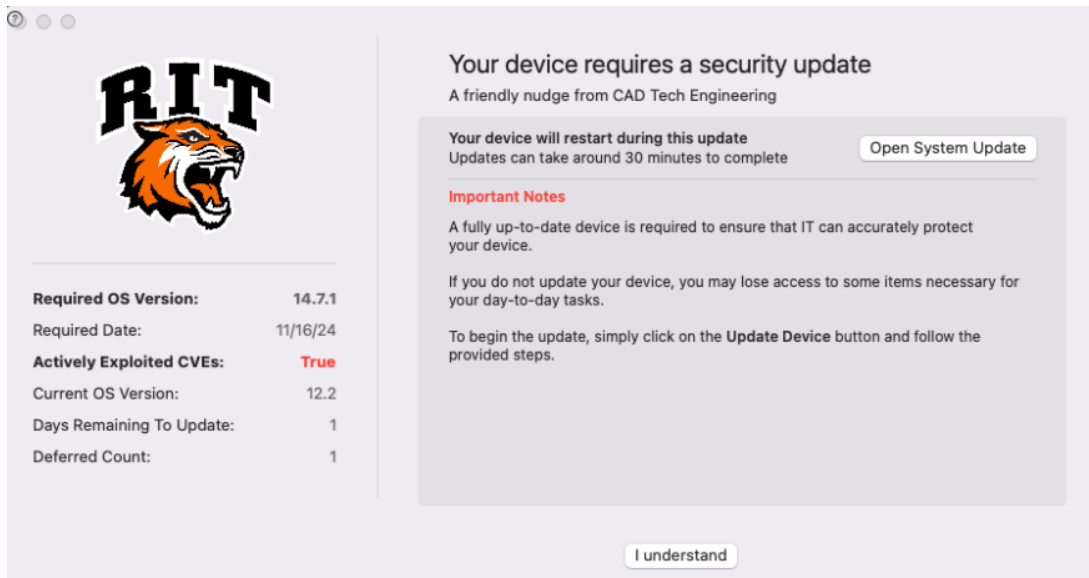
?

RIT

Required OS Version: 14.7.1
Required Date: 11/16/24
Actively Exploited CVEs: True
Current OS Version: 12.2
Days Remaining To Update: 1
Deferred Count: 1

Your device requires a security update
A friendly nudge from CAD Tech Engineering

Your device will restart during this update
Updates can take around 30 minutes to complete

Open System Update

Important Notes

A fully up-to-date device is required to ensure that IT can accurately protect your device.

If you do not update your device, you may lose access to some items necessary for your day-to-day tasks.

To begin the update, simply click on the Update Device button and follow the provided steps.

I understand